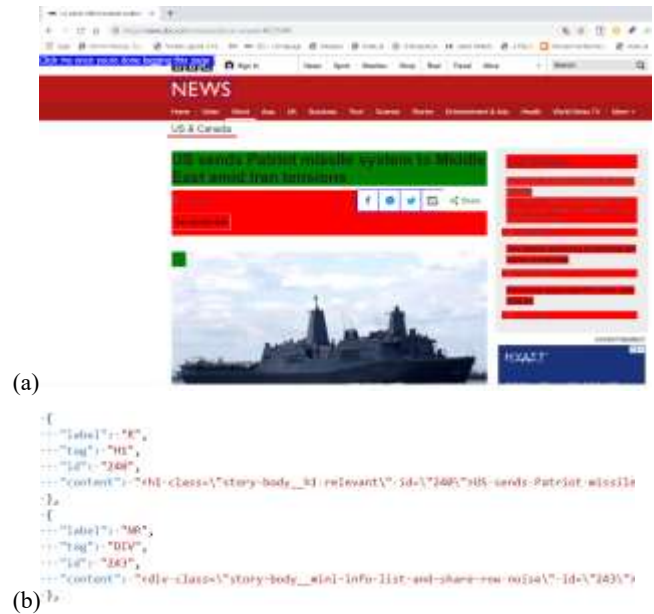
Click the small voice icon beside this page
Sign in
News Sport Weather Shop Reel Travel More
Search
NEWS
US & Canada
US sends Patriot missile system to Middle East amid Iran tensions
Share
(a)
{
"label": "R",
"tag": "H1",
"id": "240",
"content": "<h1 class=\"story-body__h1 relevant\" id=\"240\">US sends Patriot missile
},
{
"label": "NR",
"tag": "DIV",
"id": "243",
"content": "<div class=\"story-body__mini-info-list-and-share-row noise\" id=\"243\">
(b) },